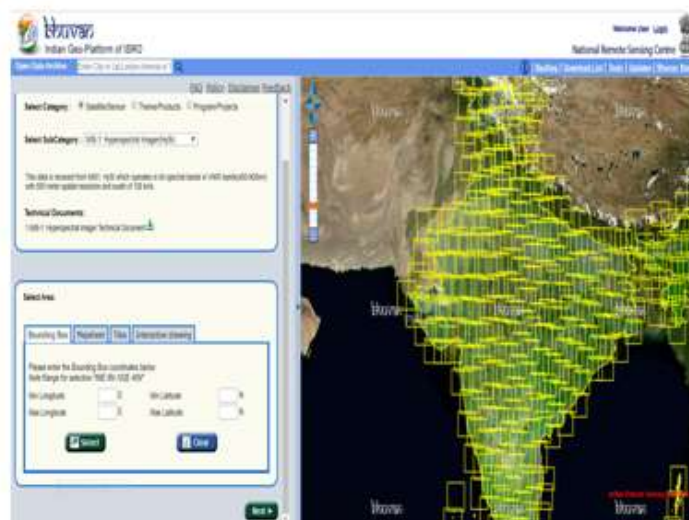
bhuvan
Indian Geo-Platform of ISRO

Welcome User Login
National Remote Sensing Centre

Open Data Archive
Enter City or Lat,Lon

Bhuvan | Download List | Tools | Updates | Bhuvan

FAQ Policy Disclaimer Feedback

Select Category: Satellite/Sensor Theme/Products Program/Projects

Select SubCategory: IMS-1: Hyperspectral Imager(HySI)

This data is received from IMS1- HySI which operates in 64 spectral bands in VNIR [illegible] with 505 meter spatial resolution and swath of 128 kms.

Technical Documents:
IMS-1: Hyperspectral Imager Technical Document

Select Area

Bounding Box | Mapsheet | Tiles | Interactive Drawing

Please enter the Bounding Box coordinates below
Note:Range for selection "68E-98 E/5S-40N"

Min Longitude E
Min Latitude N
Max Longitude E
Max Latitude N

Select
Clear

Next

bhuvan
bhuvan
bhuvan
bhuvan
bhuvan